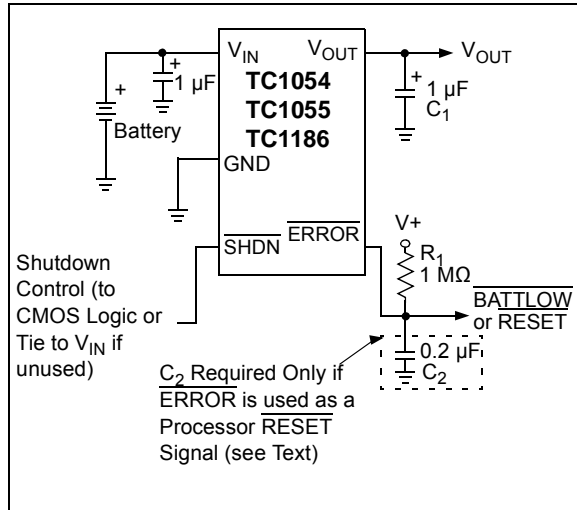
$V_{IN}$ $V_{OUT}$ $V_{OUT}$

TC1054
TC1055
TC1186

+ 1 µF

+ 1 µF $C_1$

+ Battery

GND

$\overline{SHDN}$ $\overline{ERROR}$

V+

$R_1$ 1 MΩ

$\overline{BATTLOW}$ or $\overline{RESET}$

0.2 µF $C_2$

Shutdown Control (to CMOS Logic or Tie to $V_{IN}$ if unused)

$C_2$ Required Only if $\overline{ERROR}$ is used as a Processor $\overline{RESET}$ Signal (see Text)